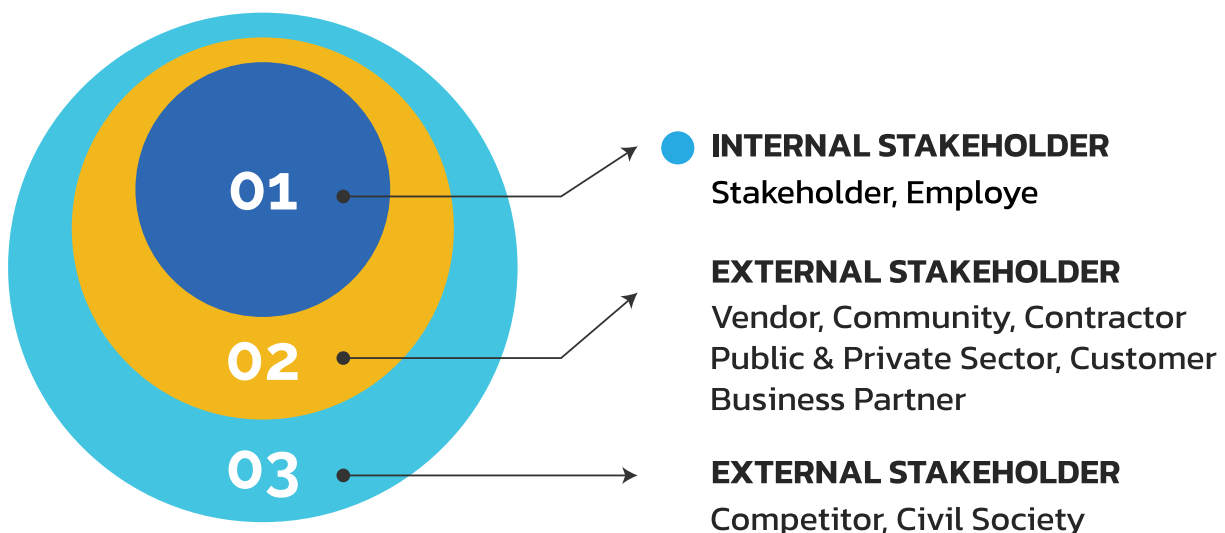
01

02

03

INTERNAL STAKEHOLDER
Stakeholder, Employe

EXTERNAL STAKEHOLDER
Vendor, Community, Contractor
Public & Private Sector, Customer
Business Partner

EXTERNAL STAKEHOLDER
Competitor, Civil Society